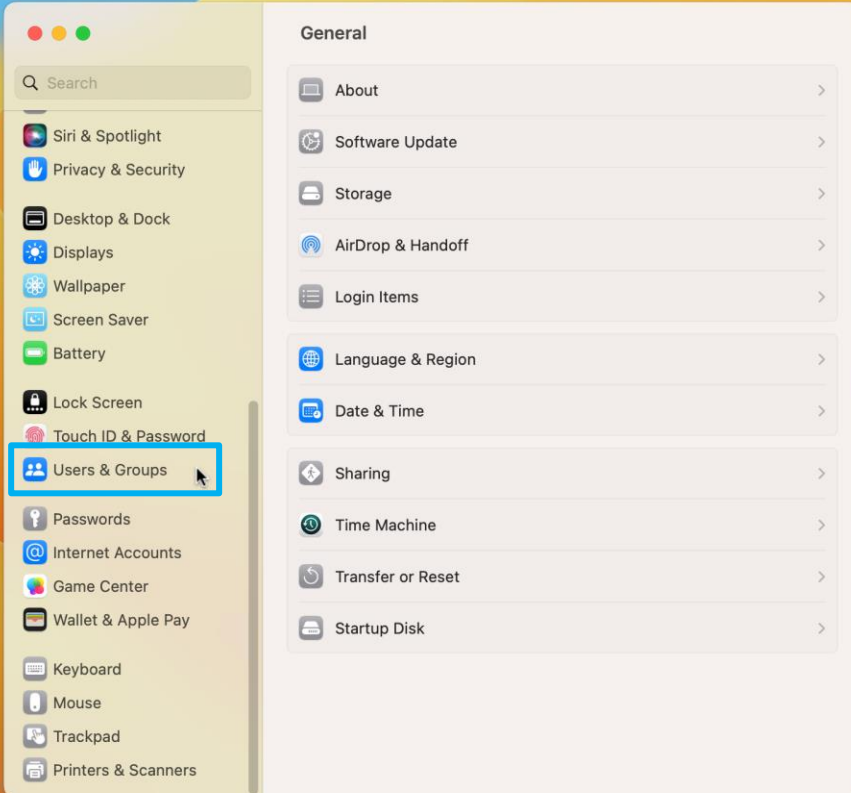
Search

Siri & Spotlight
Privacy & Security

Desktop & Dock
Displays
Wallpaper
Screen Saver
Battery

Lock Screen
Touch ID & Password
Users & Groups

Passwords
Internet Accounts
Game Center
Wallet & Apple Pay

Keyboard
Mouse
Trackpad
Printers & Scanners

General

About
Software Update
Storage
AirDrop & Handoff
Login Items

Language & Region
Date & Time

Sharing
Time Machine
Transfer or Reset
Startup Disk